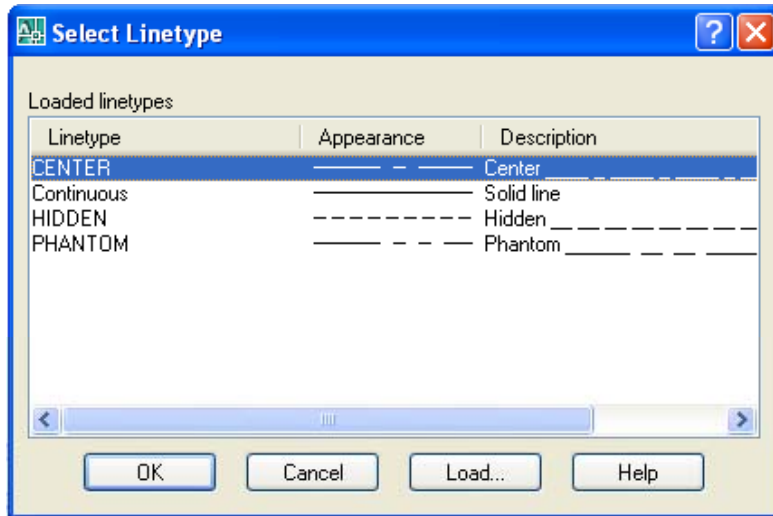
Select Linetype

Loaded linetypes

| Linetype | Appearance | Description |
|---|---|---|
| CENTER | ——— – ——— | Center ____ _ ____ _ ____ |
| Continuous | ————————— | Solid line |
| HIDDEN | – – – – – – – – – | Hidden __ __ __ __ __ __ __ |
| PHANTOM | ——— – – ——— | Phantom _____ __ __ _____ |

OK Cancel Load... Help